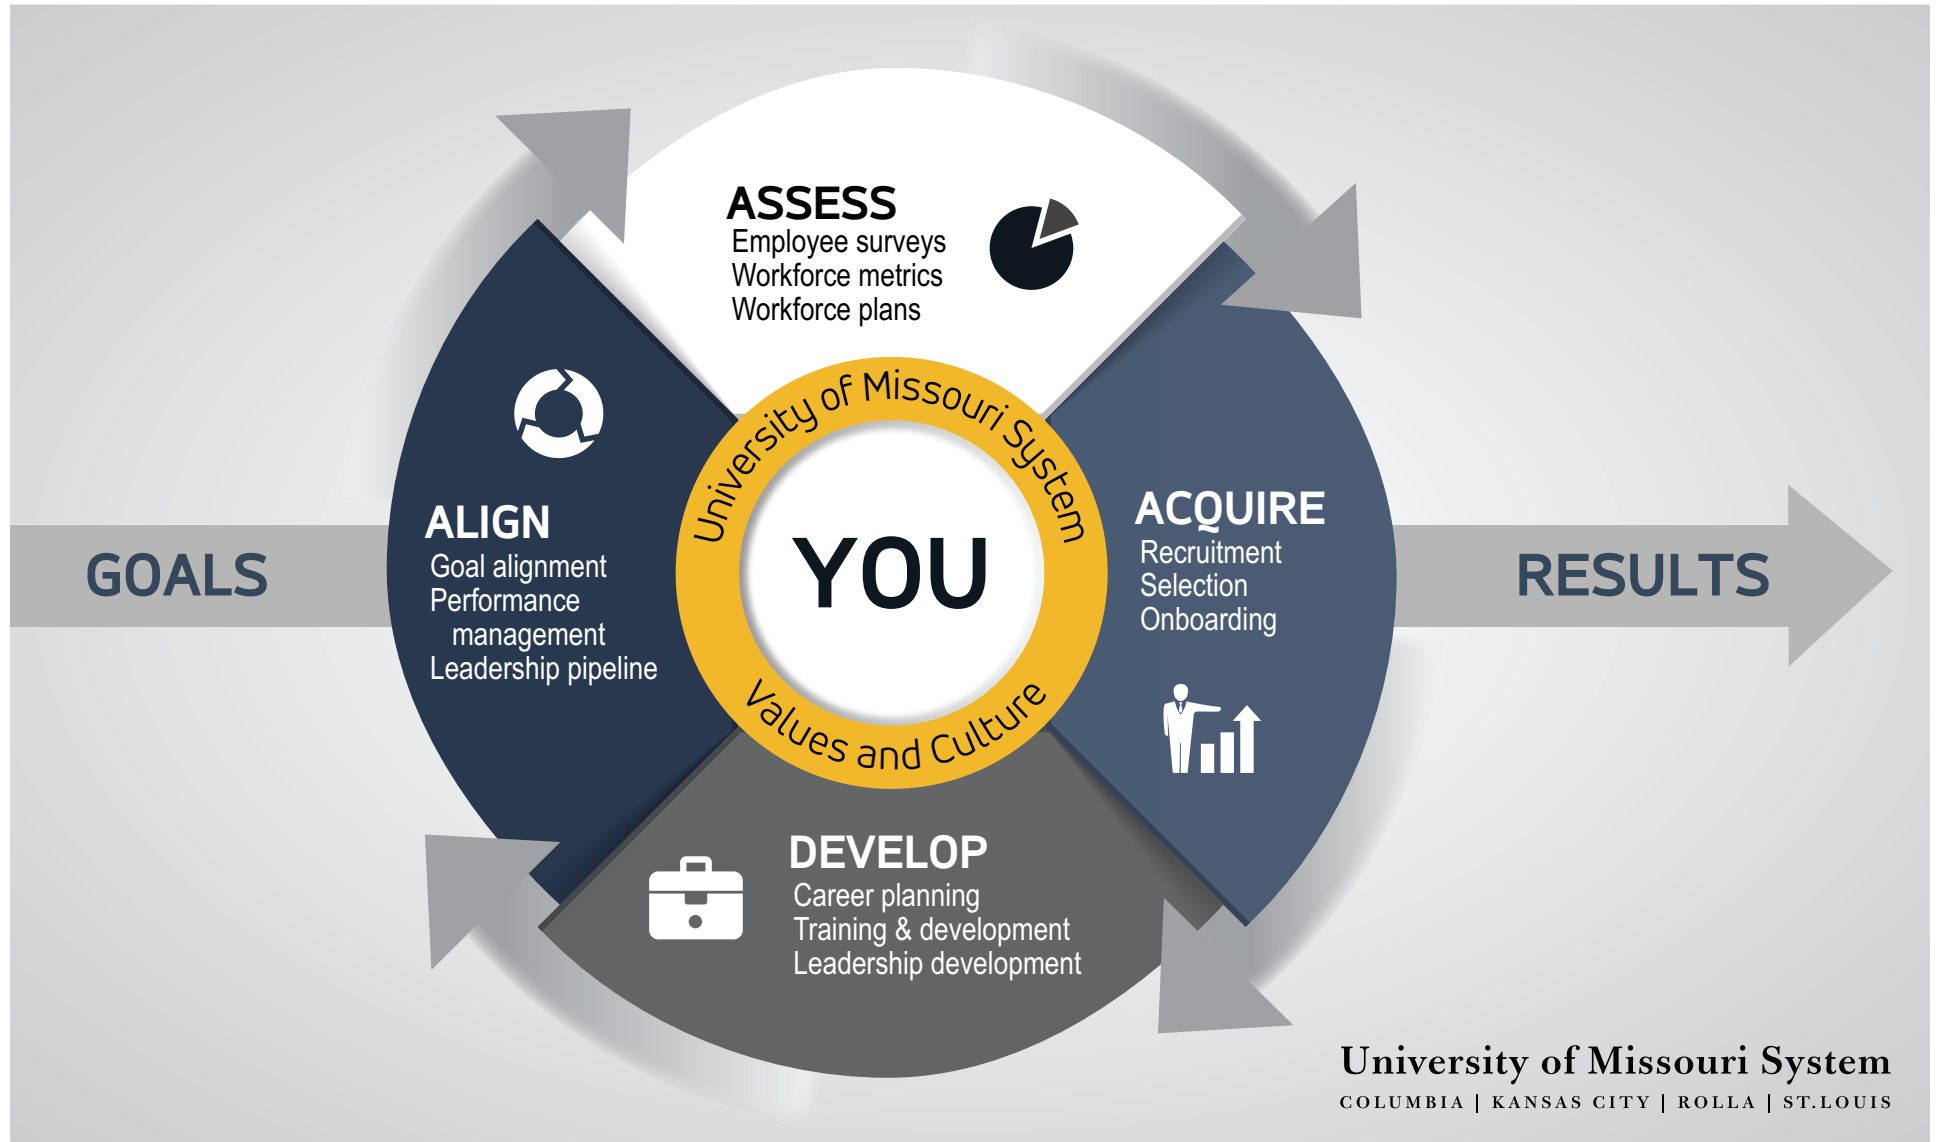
ASSESS
Employee surveys
Workforce metrics
Workforce plans

GOALS

ALIGN
Goal alignment
Performance management
Leadership pipeline

University of Missouri System

YOU

Values and Culture

ACQUIRE
Recruitment
Selection
Onboarding

RESULTS

DEVELOP
Career planning
Training & development
Leadership development

University of Missouri System
COLUMBIA | KANSAS CITY | ROLLA | ST.LOUIS